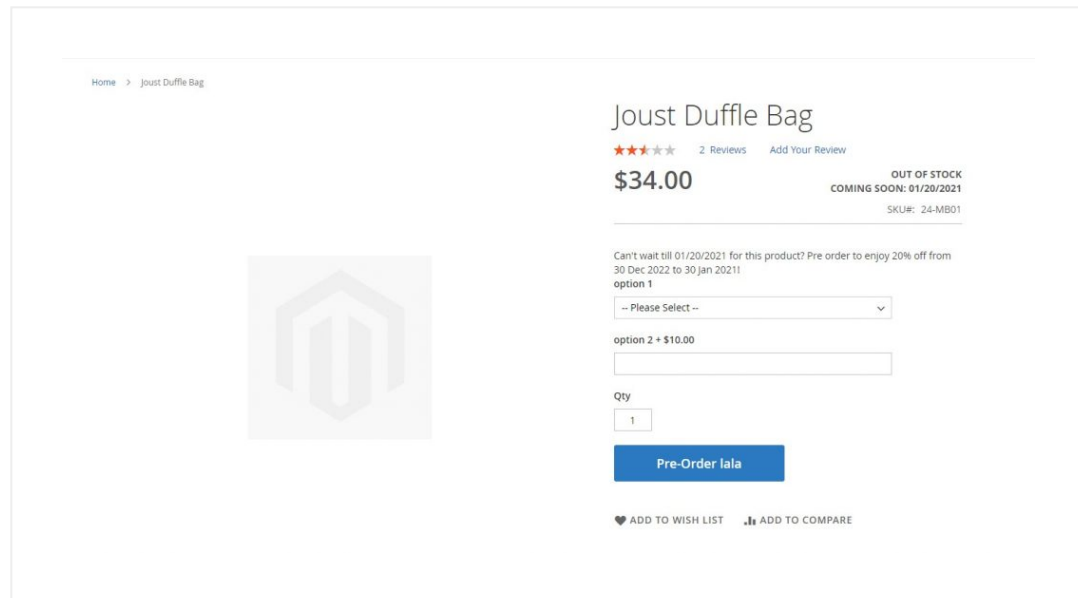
Home > Joust Duffle Bag

Joust Duffle Bag

2 Reviews Add Your Review

$34.00

OUT OF STOCK
COMING SOON: 01/20/2021

SKU#: 24-MB01

Can't wait till 01/20/2021 for this product? Pre order to enjoy 20% off from 30 Dec 2022 to 30 Jan 2021!

option 1

-- Please Select --

option 2 + $10.00

Qty

1

Pre-Order lala

ADD TO WISH LIST ADD TO COMPARE